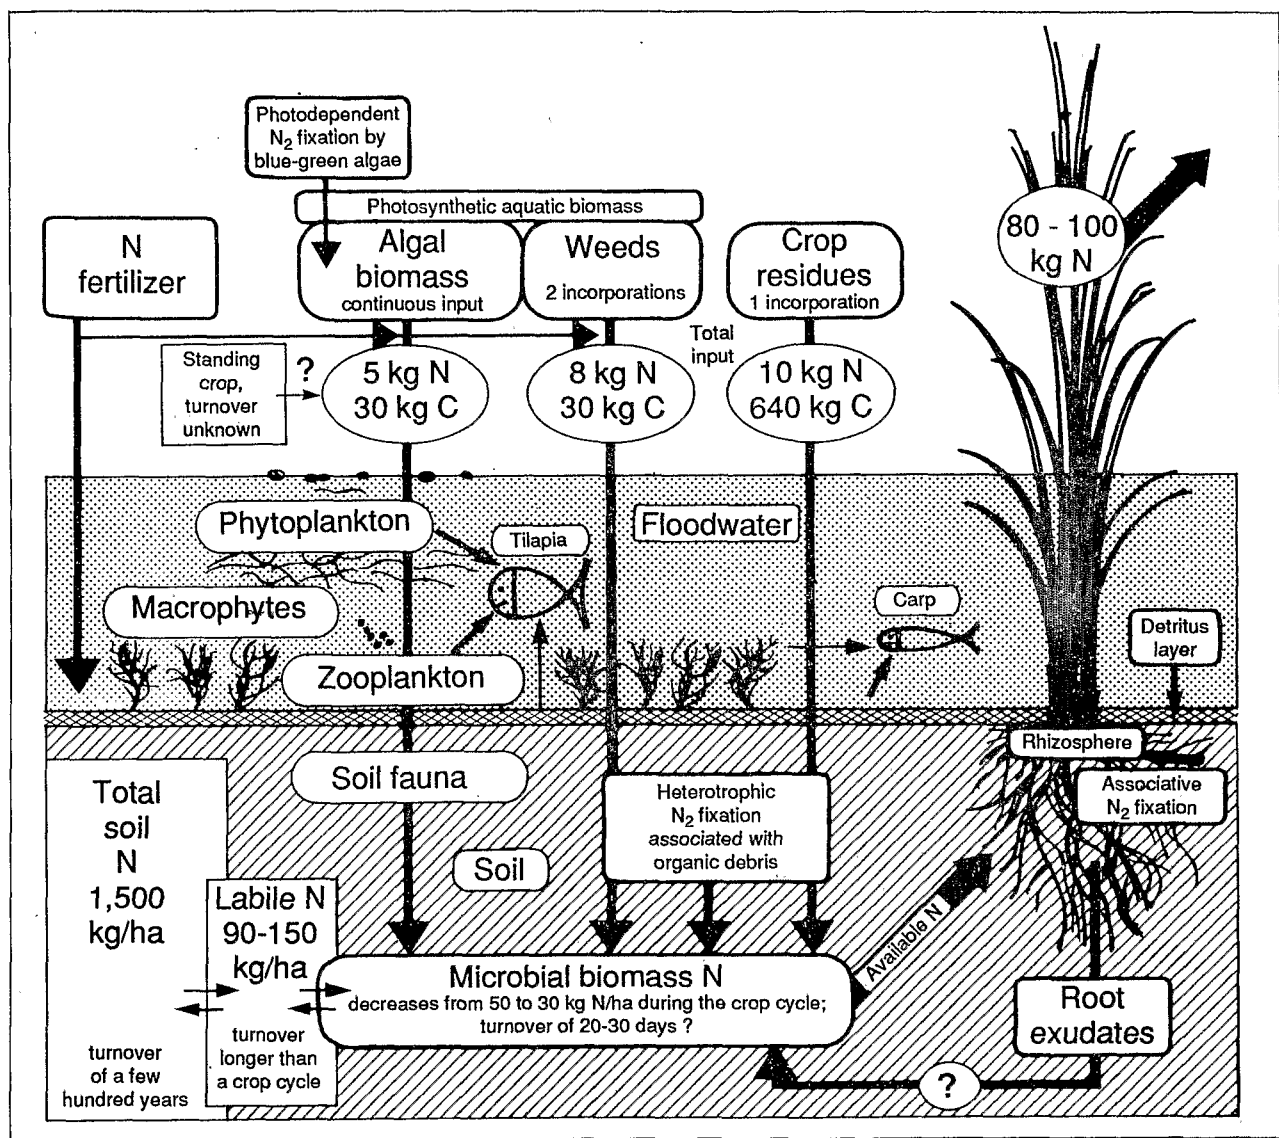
Photodependent $N_2$ fixation by blue-green algae

Photosynthetic aquatic biomass

N fertilizer

Algal biomass
continuous input

Weeds
2 incorporations

Crop residues
1 incorporation

80 - 100 kg N

Total input

Standing crop, turnover unknown

?

5 kg N
30 kg C

8 kg N
30 kg C

10 kg N
640 kg C

Phytoplankton

Tilapia

Floodwater

Macrophytes

Carp

Detritus layer

Zooplankton

Rhizosphere

Soil fauna

Associative $N_2$ fixation

Heterotrophic $N_2$ fixation associated with organic debris

Total soil N
1,500 kg/ha

Soil

Labile N
90-150 kg/ha

Available N

Microbial biomass N
decreases from 50 to 30 kg N/ha during the crop cycle; turnover of 20-30 days ?

Root exudates

turnover of a few hundred years

turnover longer than a crop cycle

?